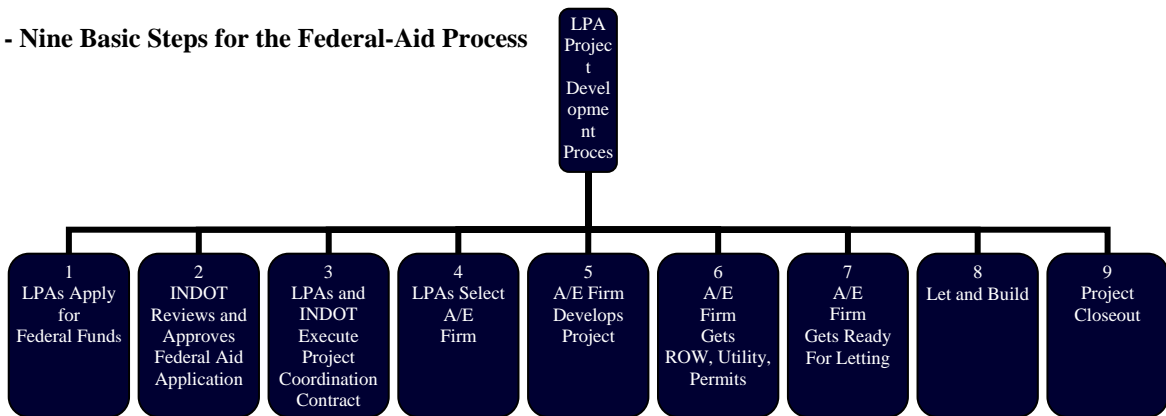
- Nine Basic Steps for the Federal-Aid Process

LPA Project Development Proces

1
LPAs Apply for Federal Funds

2
INDOT Reviews and Approves Federal Aid Application

3
LPAs and INDOT Execute Project Coordination Contract

4
LPAs Select A/E Firm

5
A/E Firm Develops Project

6
A/E Firm Gets ROW, Utility, Permits

7
A/E Firm Gets Ready For Letting

8
Let and Build

9
Project Closeout